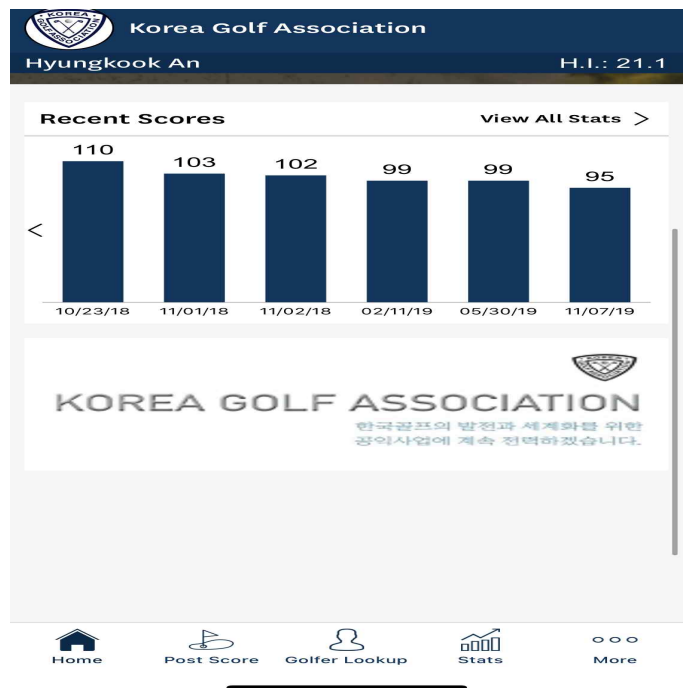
KOREA GOLF ASSOCIATION

Korea Golf Association

Hyungkook An

H.I.: 21.1

Recent Scores

View All Stats >

110
103
102
99
99
95

<

10/23/18
11/01/18
11/02/18
02/11/19
05/30/19
11/07/19

KOREA GOLF ASSOCIATION

KOREA GOLF ASSOCIATION

한국골프의 발전과 세계화를 위한 공익사업에 계속 전력하겠습니다.

Home
Post Score
Golfer Lookup
Stats
More